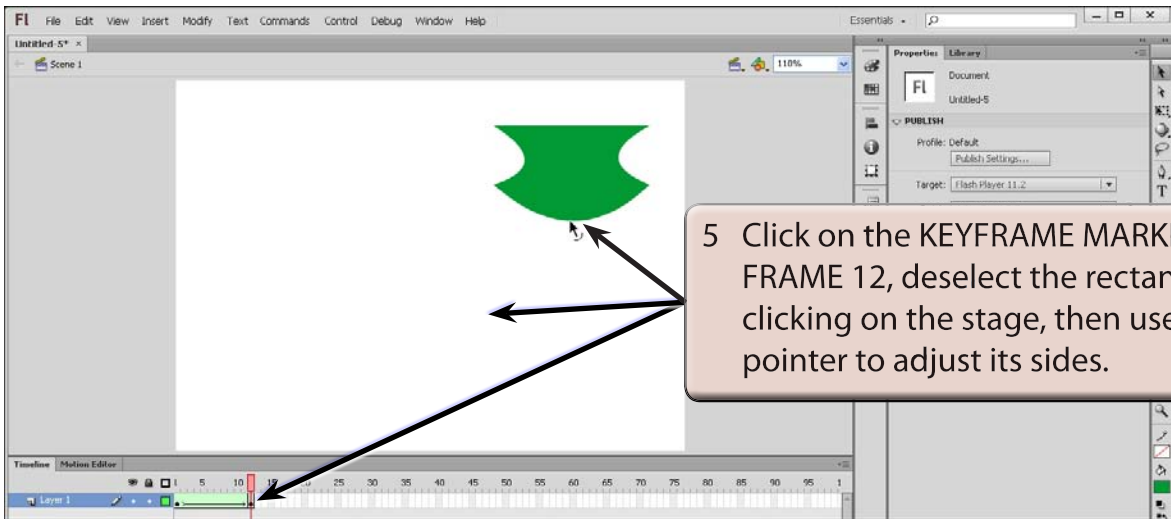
Fl File Edit View Insert Modify Text Commands Control Debug Window Help

Essentials

Untitled-5* ×

Scene 1

110%

Properties Library

Fl Document

Untitled-5

PUBLISH

Profile: Default

Publish Settings...

Target: Flash Player 11.2

5 Click on the KEYFRAME MARK FRAME 12, deselect the rectan clicking on the stage, then use pointer to adjust its sides.

Timeline Motion Editor

Layer 1

5 10 15 20 25 30 35 40 45 50 55 60 65 70 75 80 85 90 95 1